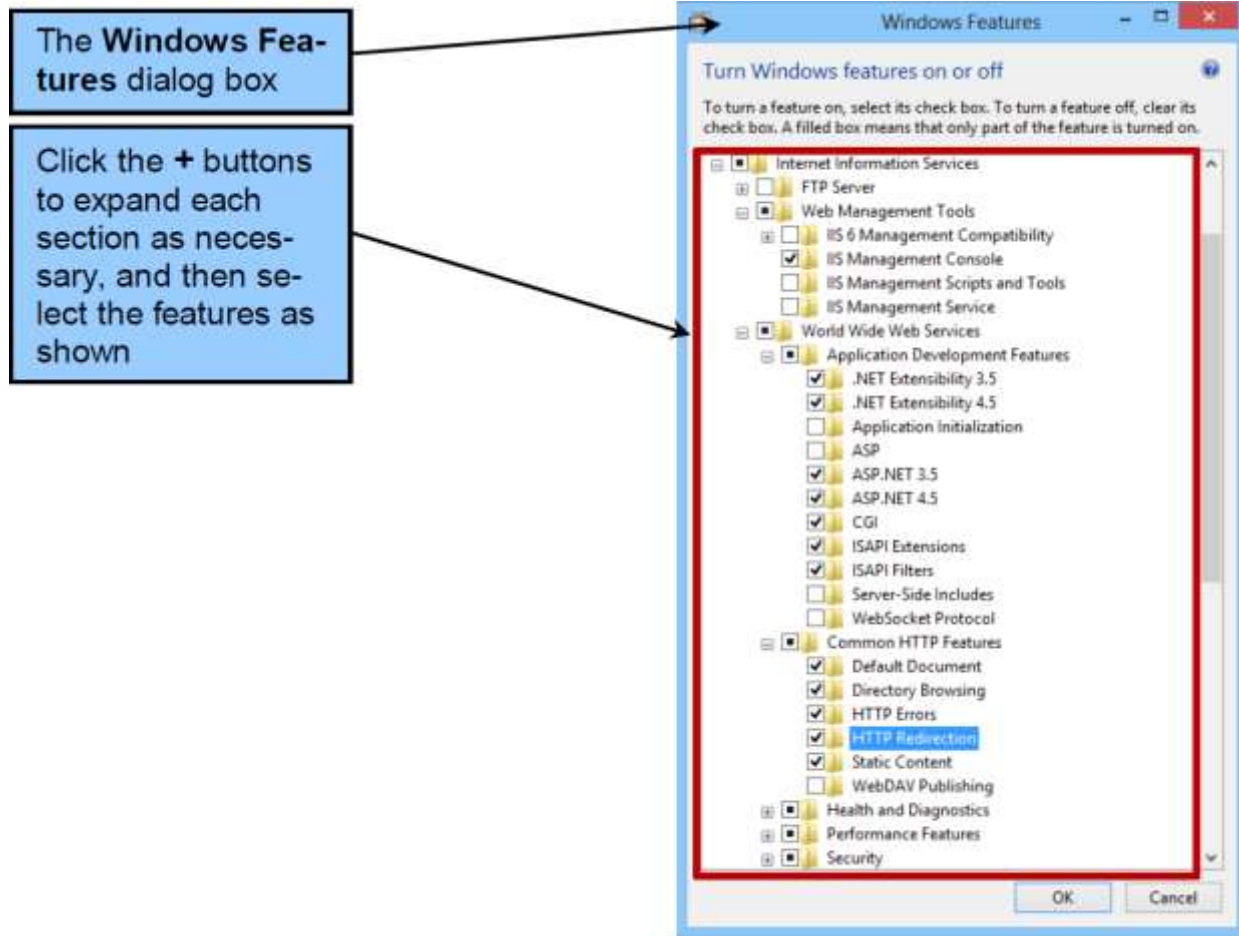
The **Windows Features** dialog box

Click the **+** buttons to expand each section as necessary, and then select the features as shown

Windows Features

Turn Windows features on or off

To turn a feature on, select its check box. To turn a feature off, clear its check box. A filled box means that only part of the feature is turned on.

Internet Information Services
FTP Server
Web Management Tools
IIS 6 Management Compatibility
IIS Management Console
IIS Management Scripts and Tools
IIS Management Service
World Wide Web Services
Application Development Features
.NET Extensibility 3.5
.NET Extensibility 4.5
Application Initialization
ASP
ASP.NET 3.5
ASP.NET 4.5
CGI
ISAPI Extensions
ISAPI Filters
Server-Side Includes
WebSocket Protocol
Common HTTP Features
Default Document
Directory Browsing
HTTP Errors
HTTP Redirection
Static Content
WebDAV Publishing
Health and Diagnostics
Performance Features
Security

OK
Cancel